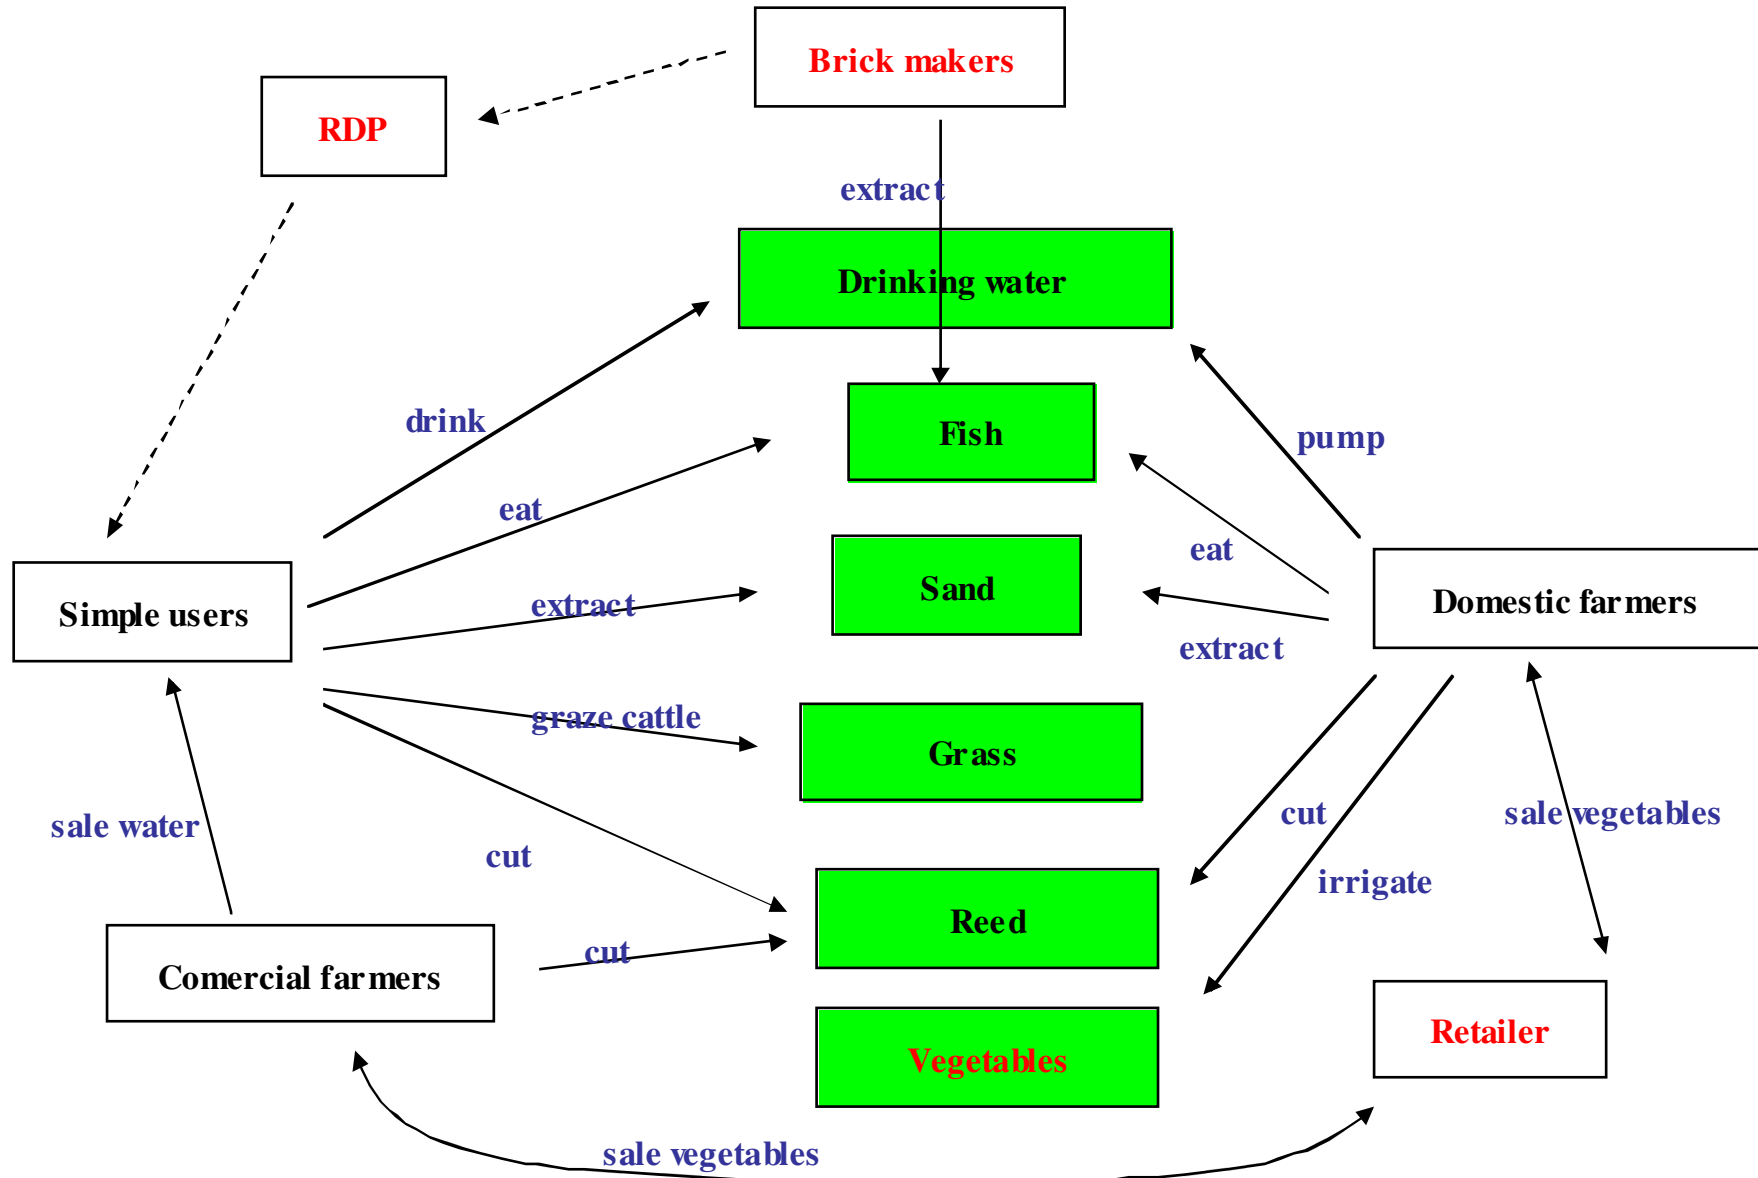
Brick makers

RDP

extract

Drinking water

Fish

Sand

Grass

Reed

Vegetables

Simple users

Domestic farmers

Comercial farmers

Retailer

drink

eat

extract

graze cattle

cut

cut

sale water

pump

eat

extract

cut

irrigate

sale vegetables

sale vegetables